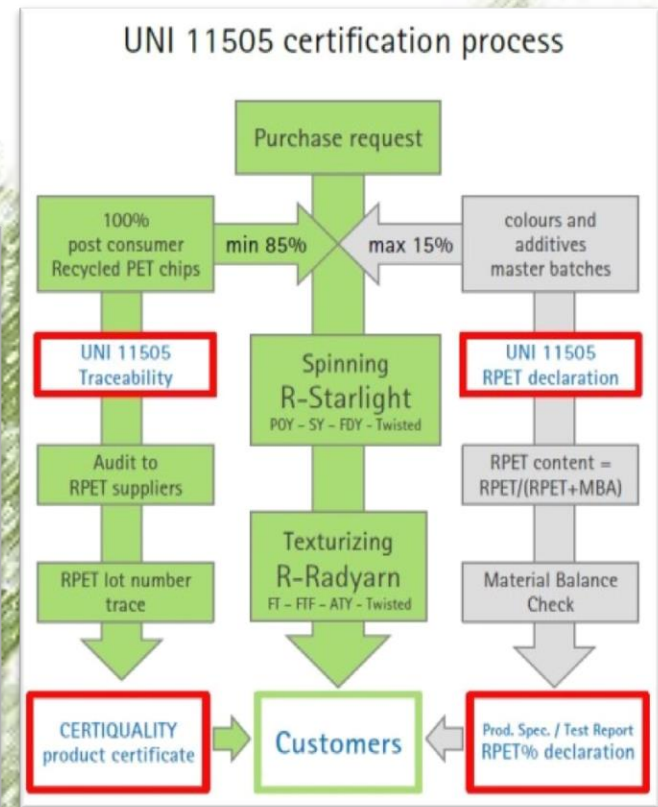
UNI 11505 certification process

Purchase request

100% post consumer Recycled PET chips

min 85%

max 15%

colours and additives master batches

UNI 11505 Traceability

Spinning R-Starlight POY – SY – FDY – Twisted

UNI 11505 RPET declaration

Audit to RPET suppliers

RPET content = RPET/(RPET+MBA)

RPET lot number trace

Texturizing R-Radyarn FT – FTF – ATY – Twisted

Material Balance Check

CERTIQUALITY product certificate

Customers

Prod. Spec. / Test Report RPET% declaration